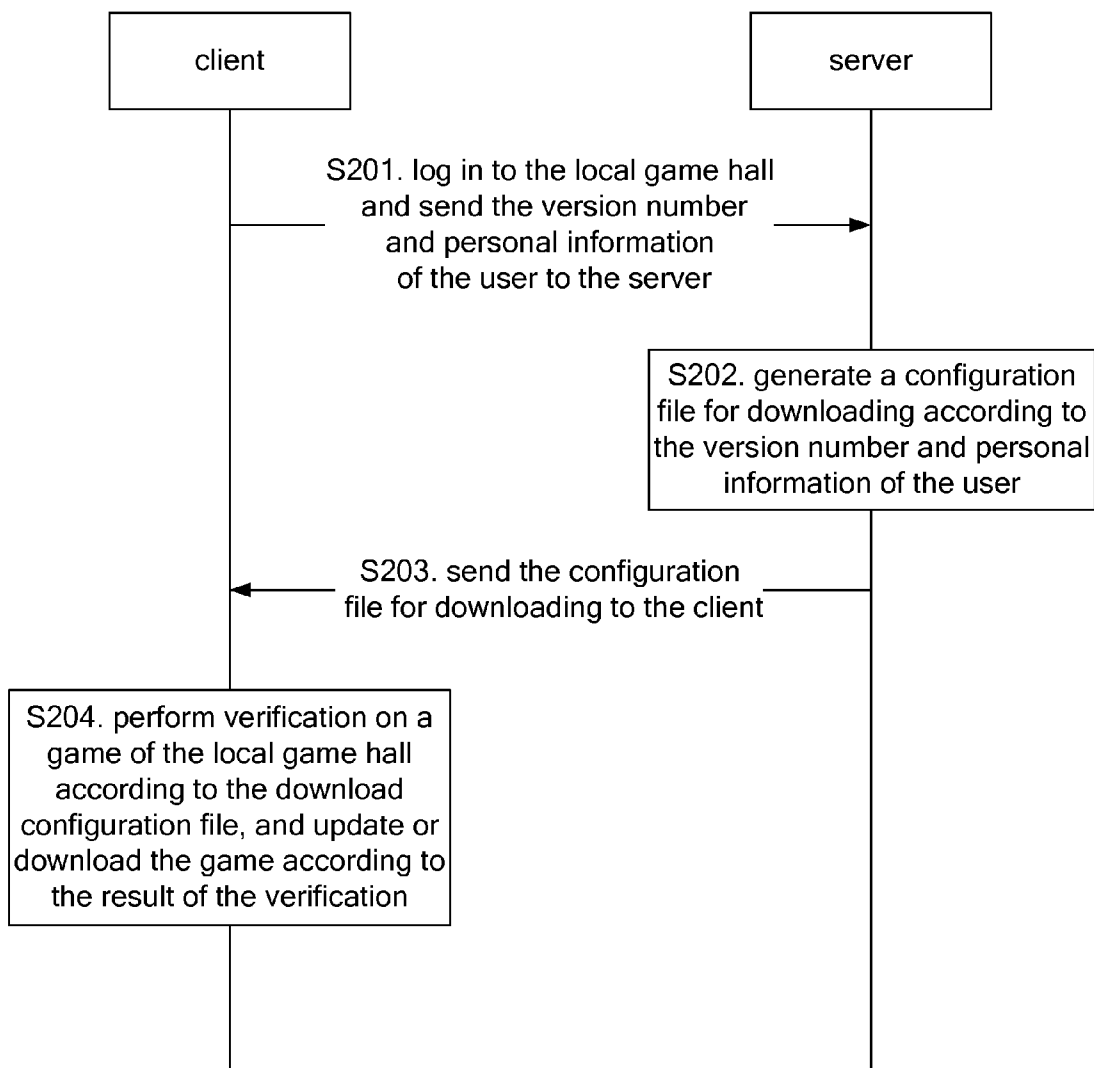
client

server

S201. log in to the local game hall and send the version number and personal information of the user to the server

S202. generate a configuration file for downloading according to the version number and personal information of the user

S203. send the configuration file for downloading to the client

S204. perform verification on a game of the local game hall according to the download configuration file, and update or download the game according to the result of the verification